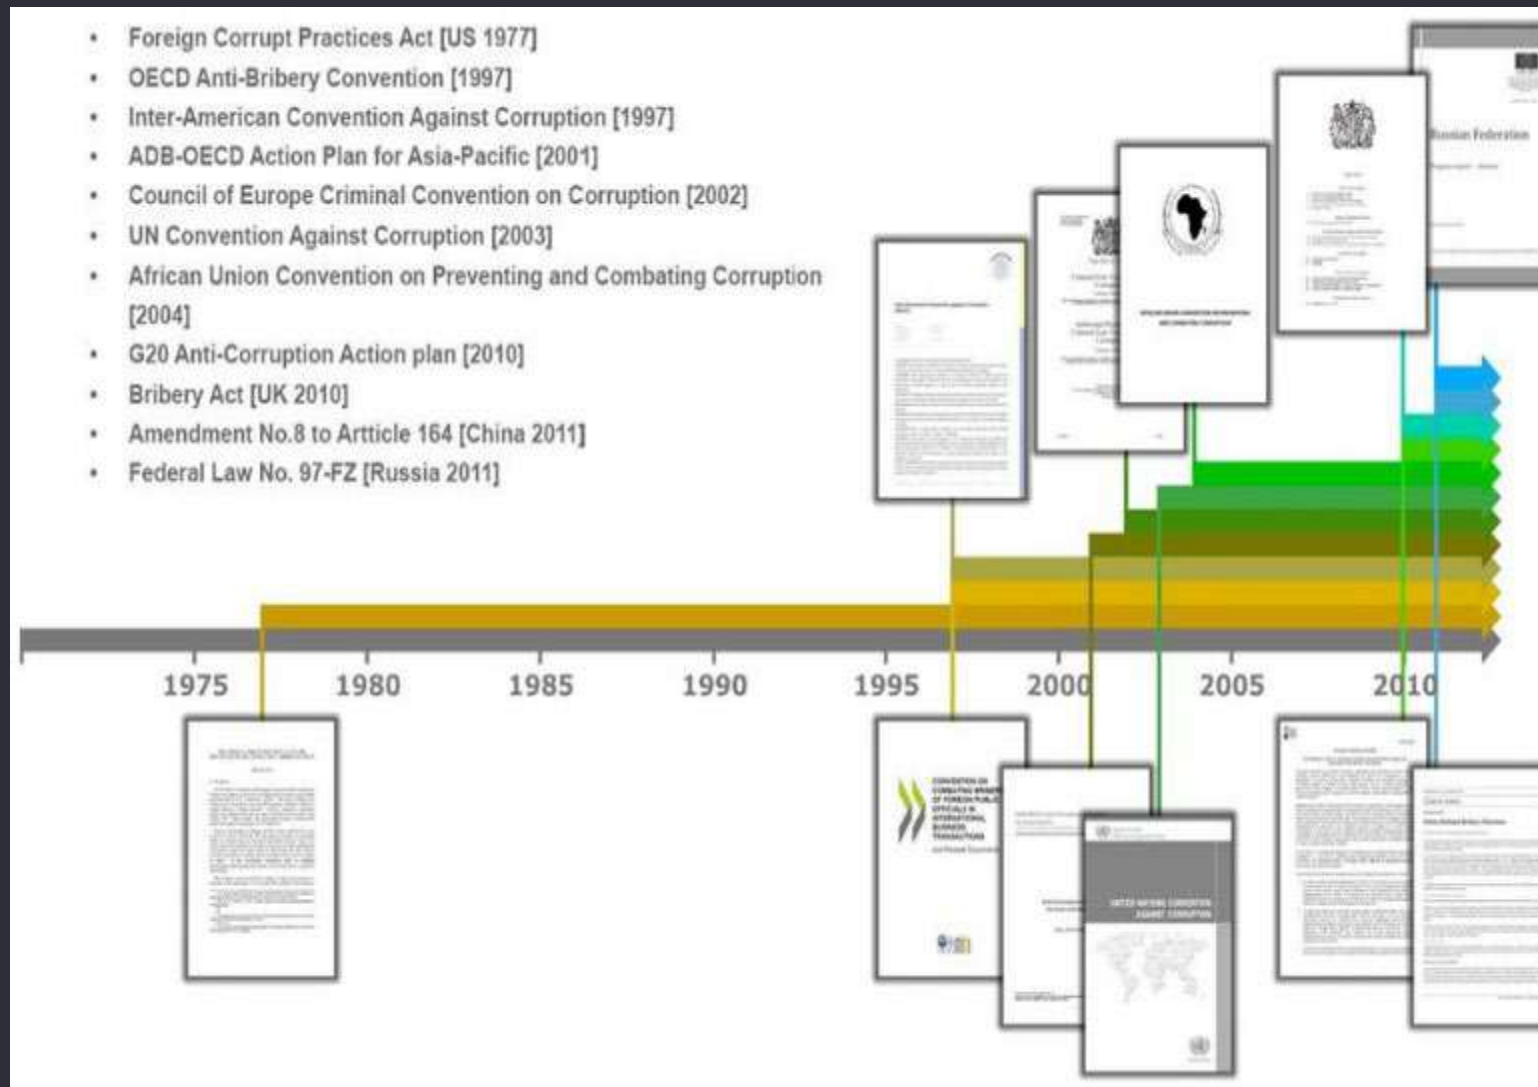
- Foreign Corrupt Practices Act [US 1977]
- OECD Anti-Bribery Convention [1997]
- Inter-American Convention Against Corruption [1997]
- ADB-OECD Action Plan for Asia-Pacific [2001]
- Council of Europe Criminal Convention on Corruption [2002]
- UN Convention Against Corruption [2003]
- African Union Convention on Preventing and Combating Corruption [2004]
- G20 Anti-Corruption Action plan [2010]
- Bribery Act [UK 2010]
- Amendment No.8 to Artticle 164 [China 2011]
- Federal Law No. 97-FZ [Russia 2011]

Russian Federation

1975 1980 1985 1990 1995 2000 2005 2010

CONVENTION ON COMBATING BRIBERY OF FOREIGN PUBLIC OFFICIALS IN INTERNATIONAL BUSINESS TRANSACTIONS

UNITED NATIONS CONVENTION AGAINST CORRUPTION